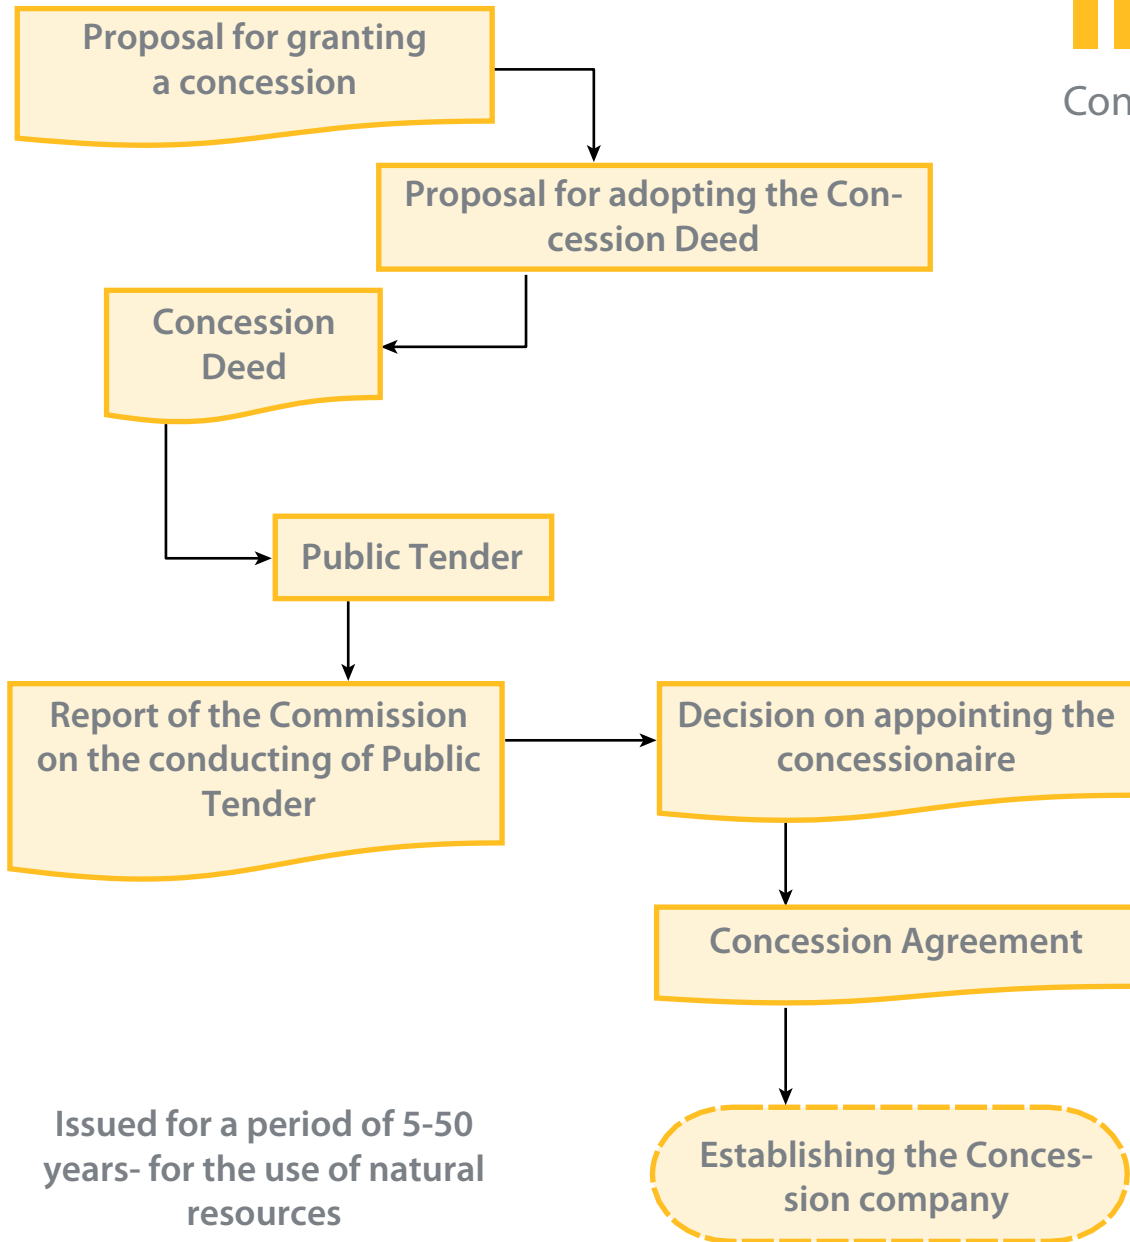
Proposal for granting a concession

Con

Proposal for adopting the Concession Deed

Concession Deed

Public Tender

Report of the Commission on the conducting of Public Tender

Decision on appointing the concessionaire

Concession Agreement

Issued for a period of 5-50 years- for the use of natural resources

Establishing the Concession company